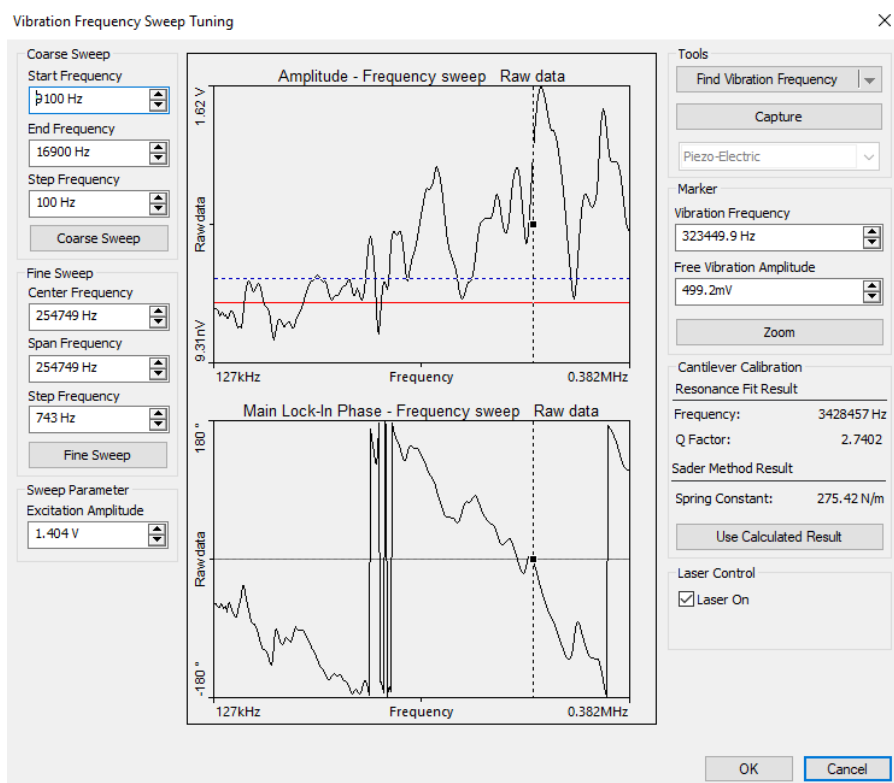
Vibration Frequency Sweep Tuning

Coarse Sweep
Start Frequency
9100 Hz
End Frequency
16900 Hz
Step Frequency
100 Hz
Coarse Sweep

Fine Sweep
Center Frequency
254749 Hz
Span Frequency
254749 Hz
Step Frequency
743 Hz
Fine Sweep

Sweep Parameter
Excitation Amplitude
1.404 V

Amplitude - Frequency sweep Raw data
1.62 V
Raw data
9.31nV
127kHz
Frequency
0.382MHz

Main Lock-In Phase - Frequency sweep Raw data
180 °
Raw data
-180 °
127kHz
Frequency
0.382MHz

Tools
Find Vibration Frequency
Capture
Piezo-Electric

Marker
Vibration Frequency
323449.9 Hz
Free Vibration Amplitude
499.2mV
Zoom

Cantilever Calibration
Resonance Fit Result
Frequency: 3428457 Hz
Q Factor: 2.7402
Sader Method Result
Spring Constant: 275.42 N/m
Use Calculated Result

Laser Control
Laser On

OK
Cancel